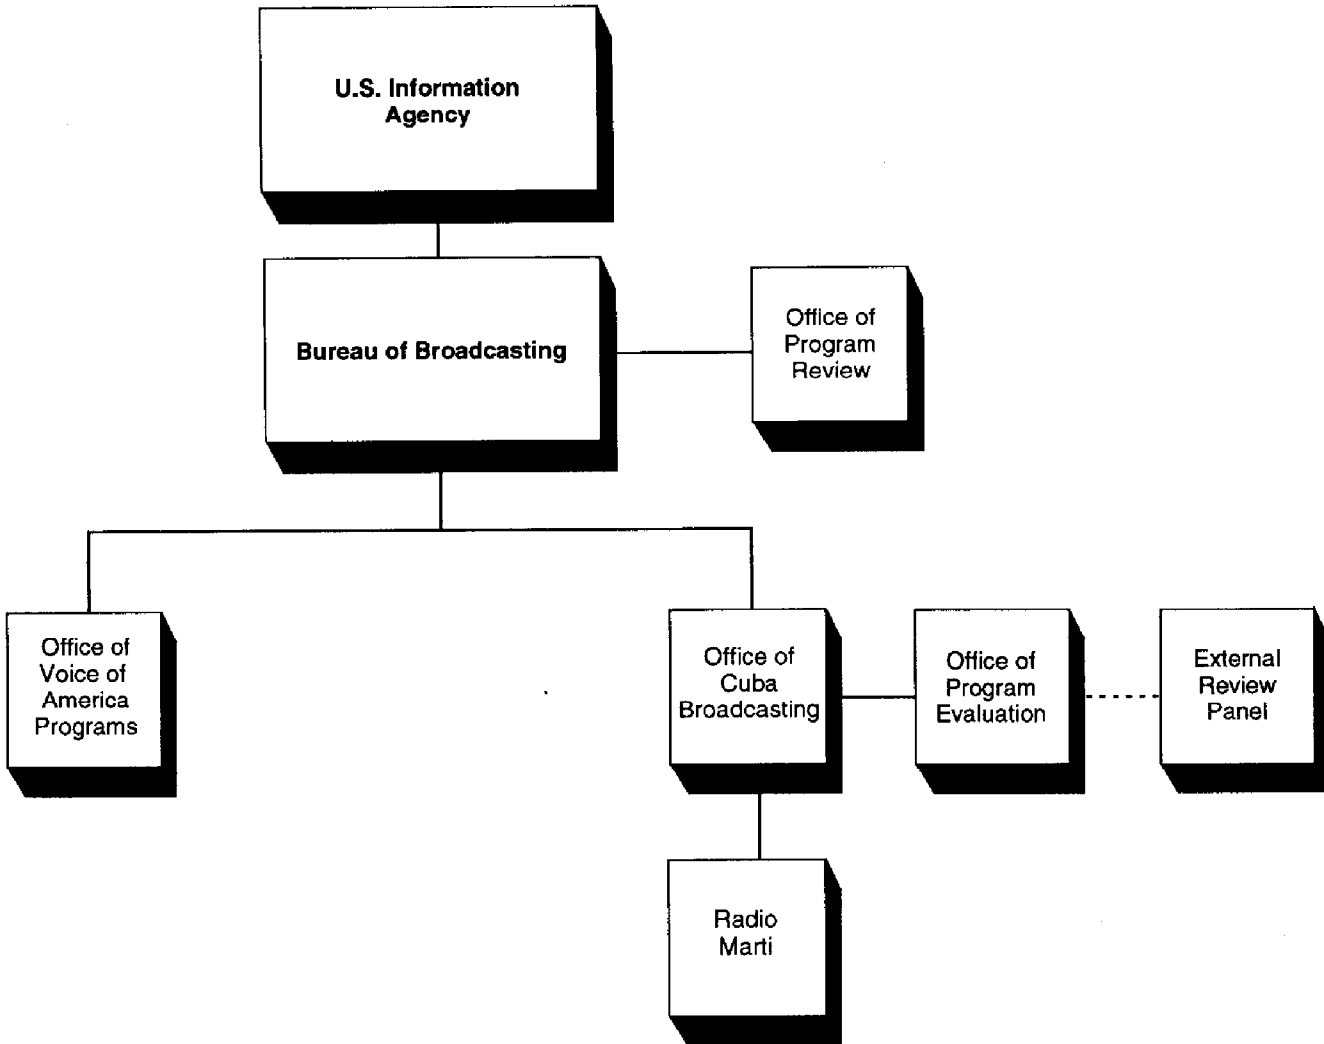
U.S. Information Agency

Bureau of Broadcasting

Office of Program Review

Office of Voice of America Programs

Office of Cuba Broadcasting

Office of Program Evaluation

External Review Panel

Radio Marti